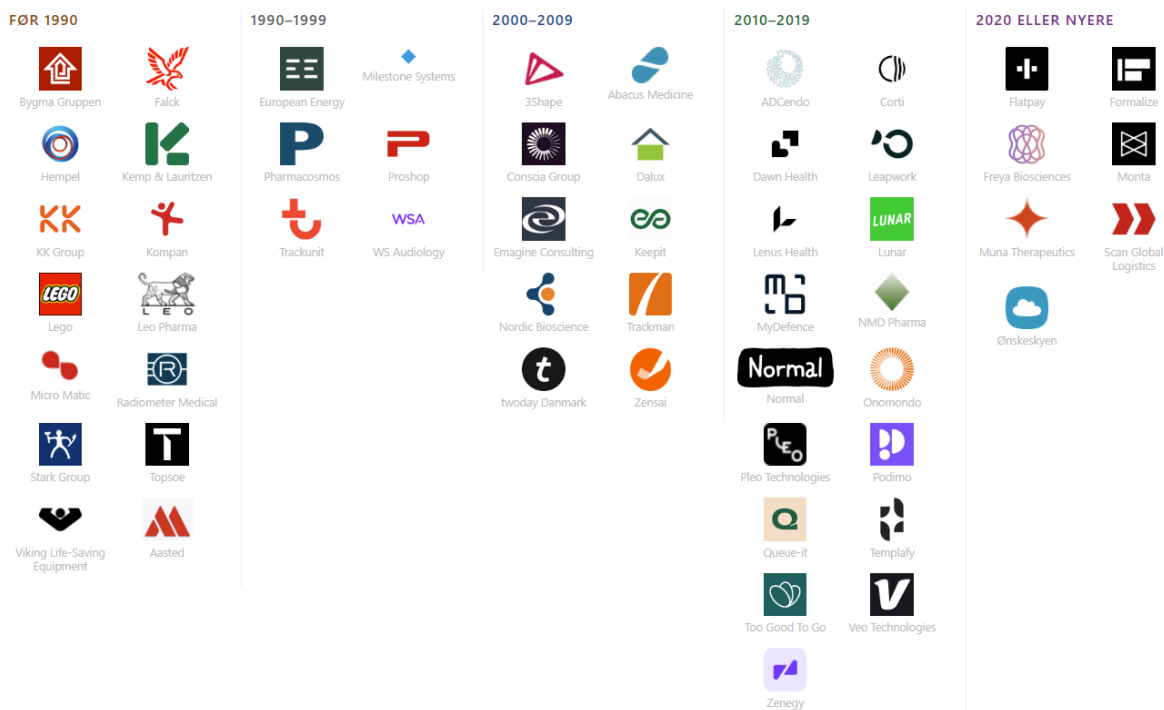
FØR 1990

Bygma Gruppen
Falck
Hempel
Kemp & Lauritzen
KK Group
Kompan
Lego
Leo Pharma
Micro Matic
Radiometer Medical
Stark Group
Topsoe
Viking Life-Saving Equipment
Aasted

1990–1999

European Energy
Milestone Systems
Pharmacosmos
Proshop
Trackunit
WS Audiology

2000–2009

3Shape
Abacus Medicine
Conscia Group
Dalux
Emagine Consulting
Keepit
Nordic Bioscience
Trackman
twoday Danmark
Zensai

2010–2019

ADCendo
Corti
Dawn Health
Leapwork
Lenus Health
Lunar
MyDefence
NMD Pharma
Normal
Onomondo
Pleo Technologies
Podimo
Queue-it
Templafy
Too Good To Go
Veo Technologies
Zenegy

2020 ELLER NYERE

Flatpay
Formalize
Freya Biosciences
Monta
Muna Therapeutics
Scan Global Logistics
Ønskeskyen